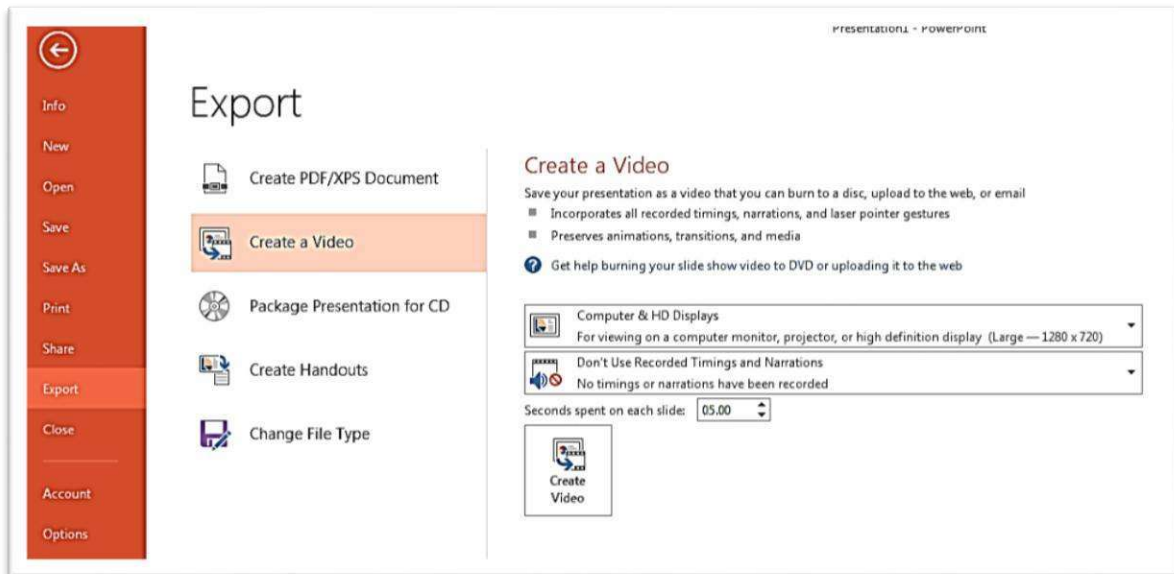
Presentation1 - PowerPoint

Info
New
Open
Save
Save As
Print
Share
Export
Close
Account
Options

Export

Create PDF/XPS Document
Create a Video
Package Presentation for CD
Create Handouts
Change File Type

Create a Video
Save your presentation as a video that you can burn to a disc, upload to the web, or email
Incorporates all recorded timings, narrations, and laser pointer gestures
Preserves animations, transitions, and media
Get help burning your slide show video to DVD or uploading it to the web

Computer & HD Displays
For viewing on a computer monitor, projector, or high definition display (Large — 1280 x 720)

Don't Use Recorded Timings and Narrations
No timings or narrations have been recorded

Seconds spent on each slide: 05.00

Create Video